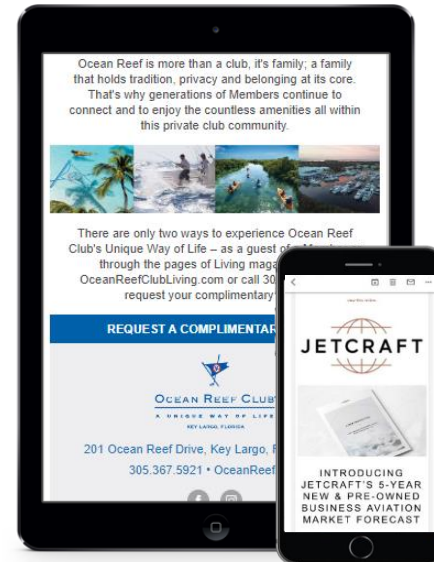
Ocean Reef is more than a club, it's family; a family that holds tradition, privacy and belonging at its core. That's why generations of Members continue to connect and to enjoy the countless amenities all within this private club community.

There are only two ways to experience Ocean Reef Club's Unique Way of Life – as a guest of a Member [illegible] through the pages of Living maga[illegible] OceanReefClubLiving.com or call 30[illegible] request your complimentary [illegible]

REQUEST A COMPLIMENTAR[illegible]

OCEAN REEF CLUB
A UNIQUE WAY OF LIFE
KEY LARGO, FLORIDA

201 Ocean Reef Drive, Key Largo, F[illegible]
305.367.5921 • OceanReef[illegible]

JETCRAFT

INTRODUCING JETCRAFT'S 5-YEAR NEW & PRE-OWNED BUSINESS AVIATION MARKET FORECAST